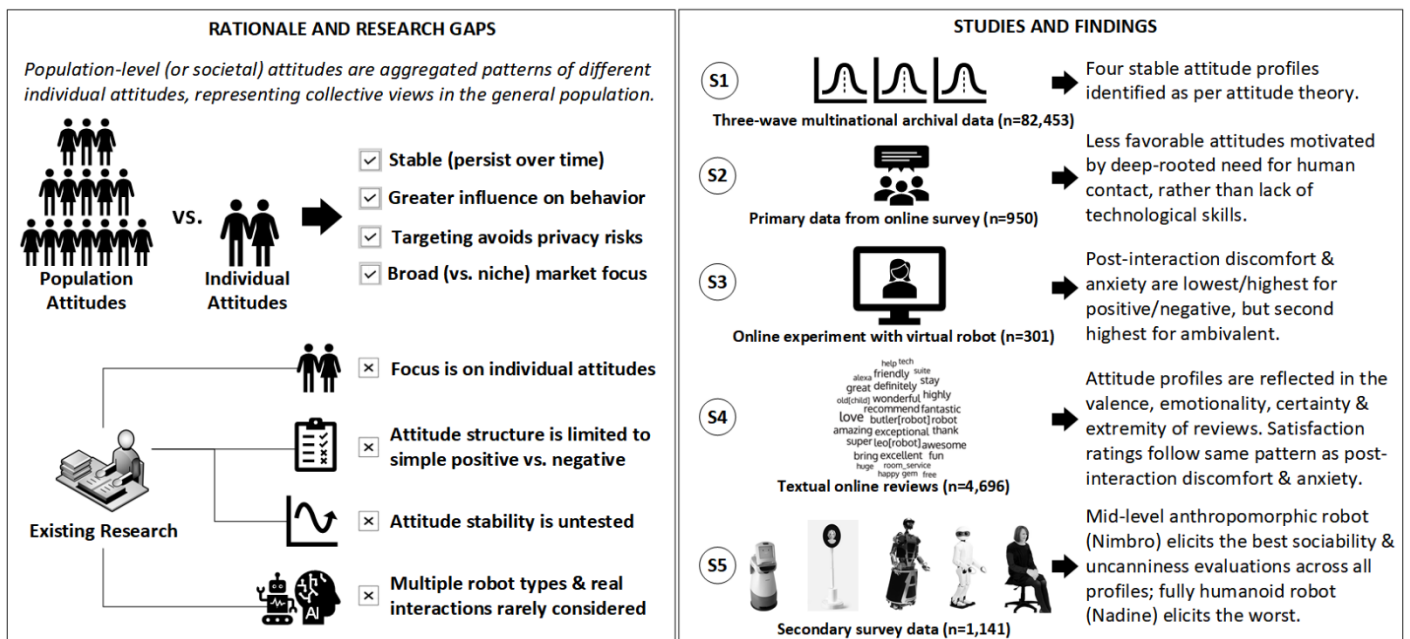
RATIONALE AND RESEARCH GAPS

Population-level (or societal) attitudes are aggregated patterns of different individual attitudes, representing collective views in the general population.

Population Attitudes

VS.

Individual Attitudes

☑ Stable (persist over time)

☑ Greater influence on behavior

☑ Targeting avoids privacy risks

☑ Broad (vs. niche) market focus

Existing Research

☒ Focus is on individual attitudes

☒ Attitude structure is limited to simple positive vs. negative

☒ Attitude stability is untested

☒ Multiple robot types & real interactions rarely considered

AI

STUDIES AND FINDINGS

S1

Three-wave multinational archival data (n=82,453)

Four stable attitude profiles identified as per attitude theory.

S2

Primary data from online survey (n=950)

Less favorable attitudes motivated by deep-rooted need for human contact, rather than lack of technological skills.

S3

Online experiment with virtual robot (n=301)

Post-interaction discomfort & anxiety are lowest/highest for positive/negative, but second highest for ambivalent.

S4

help tech alexa friendly suite stay great definitely highly old[child] wonderful recommend fantastic love butler[robot] robot amazing exceptional thank super leo[robot] awesome bring excellent fun huge room_service happy gem free

Textual online reviews (n=4,696)

Attitude profiles are reflected in the valence, emotionality, certainty & extremity of reviews. Satisfaction ratings follow same pattern as post-interaction discomfort & anxiety.

S5

Secondary survey data (n=1,141)

Mid-level anthropomorphic robot (Nimbro) elicits the best sociability & uncanniness evaluations across all profiles; fully humanoid robot (Nadine) elicits the worst.